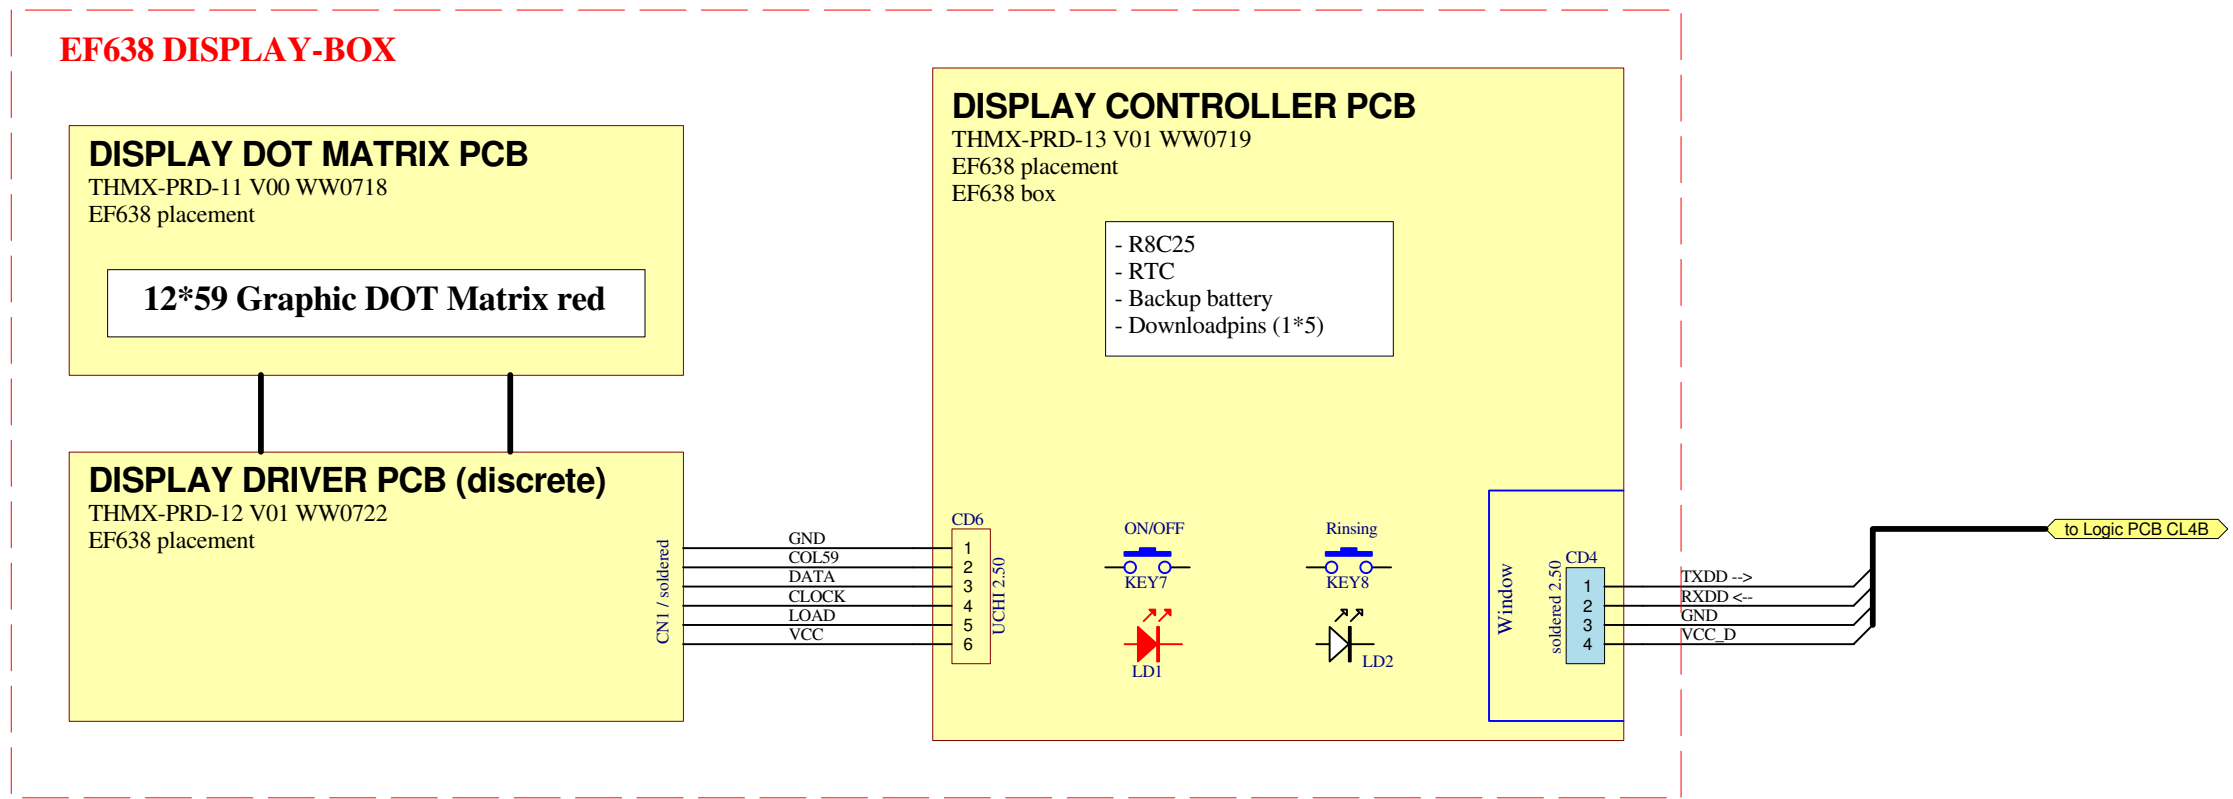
EF638 DISPLAY-BOX

DISPLAY DOT MATRIX PCB
THMX-PRD-11 V00 WW0718
EF638 placement

12*59 Graphic DOT Matrix red

DISPLAY DRIVER PCB (discrete)
THMX-PRD-12 V01 WW0722
EF638 placement

CN1 / soldered

GND
COL59
DATA
CLOCK
LOAD
VCC

DISPLAY CONTROLLER PCB
THMX-PRD-13 V01 WW0719
EF638 placement
EF638 box

- R8C25
- RTC
- Backup battery
- Downloadpins (1*5)

CD6
1
2
3
4
5
6
UCHI 2.50

ON/OFF
KEY7
LD1

Rinsing
KEY8
LD2

Window
soldered 2.50
CD4
1
2
3
4

TXDD -->
RXDD <--
GND
VCC_D

to Logic PCB CL4B